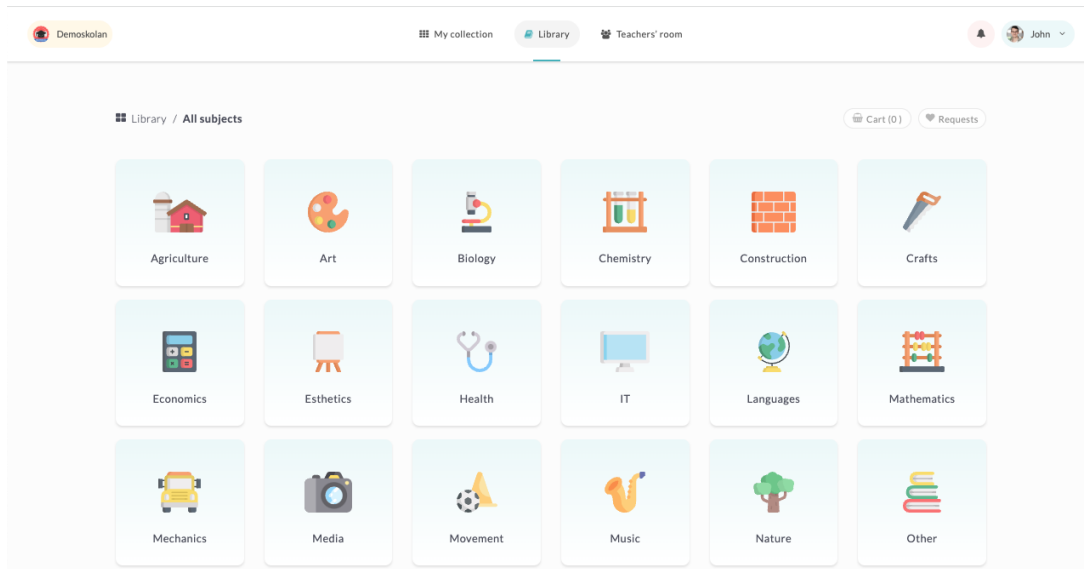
Demoskolan

My collection
Library
Teachers' room

John

Library / All subjects

Cart (0)
Requests

Agriculture
Art
Biology
Chemistry
Construction
Crafts

Economics
Esthetics
Health
IT
Languages
Mathematics

Mechanics
Media
Movement
Music
Nature
Other